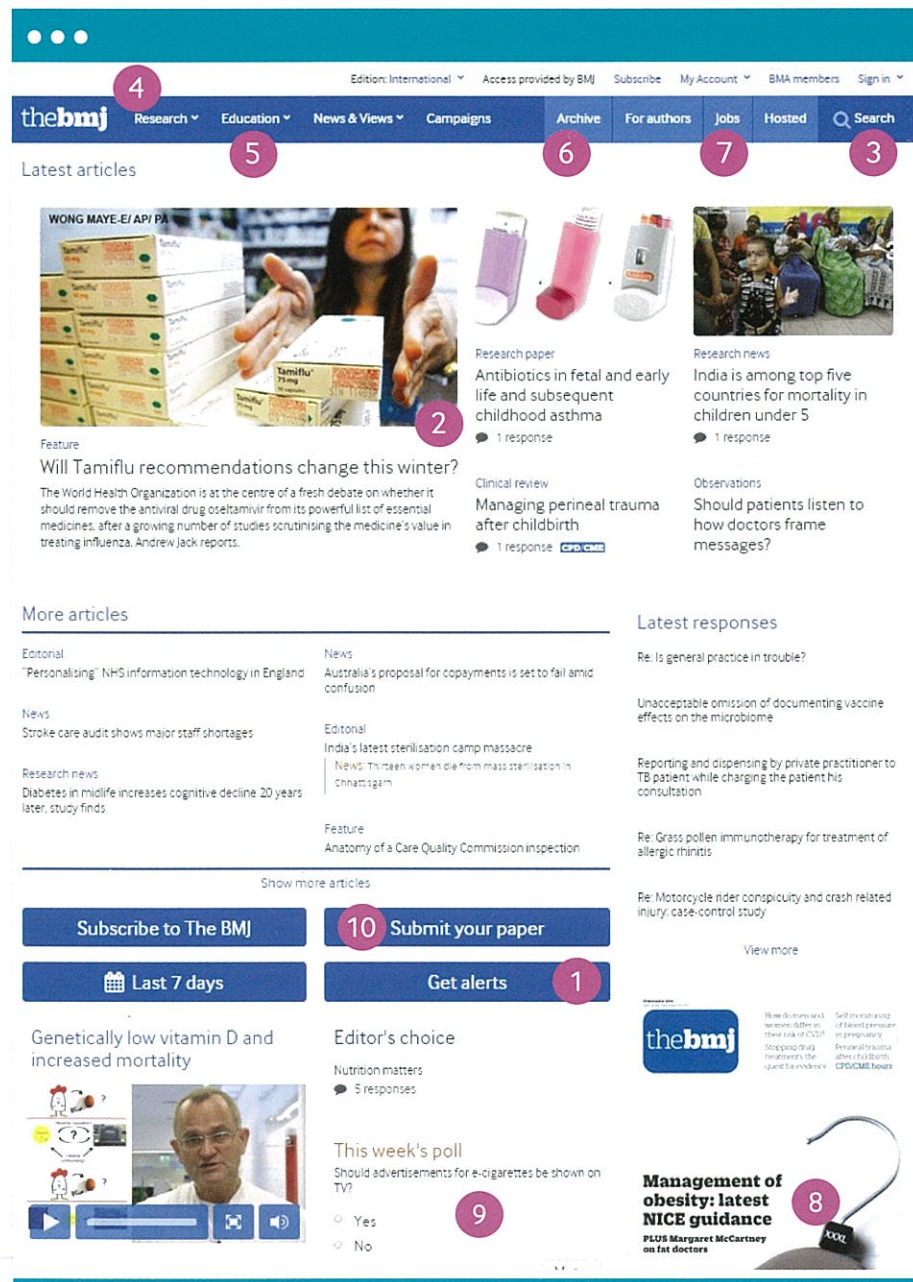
Edition: International ˅ Access provided by BMJ Subscribe My Account ˅ BMA members Sign in ˅

4

thebmj Research ˅ Education ˅ News & Views ˅ Campaigns Archive For authors Jobs Hosted Search

5 6 7 3

Latest articles

WONG MAYE-E/ AP/ PA

Tamiflu 75mg

2

Feature
Will Tamiflu recommendations change this winter?
The World Health Organization is at the centre of a fresh debate on whether it should remove the antiviral drug oseltamivir from its powerful list of essential medicines, after a growing number of studies scrutinising the medicine's value in treating influenza. Andrew Jack reports.

Research paper
Antibiotics in fetal and early life and subsequent childhood asthma
1 response

Clinical review
Managing perineal trauma after childbirth
1 response CPD/CME

Research news
India is among top five countries for mortality in children under 5
1 response

Observations
Should patients listen to how doctors frame messages?

More articles

Editorial
"Personalising" NHS information technology in England

News
Stroke care audit shows major staff shortages

Research news
Diabetes in midlife increases cognitive decline 20 years later, study finds

News
Australia's proposal for copayments is set to fail amid confusion

Editorial
India's latest sterilisation camp massacre
News: Thirteen women die from mass sterilisation in Chhattisgarh

Feature
Anatomy of a Care Quality Commission inspection

Show more articles

Latest responses

Re: Is general practice in trouble?

Unacceptable omission of documenting vaccine effects on the microbiome

Reporting and dispensing by private practitioner to TB patient while charging the patient his consultation

Re: Grass pollen immunotherapy for treatment of allergic rhinitis

Re: Motorcycle rider conspicuity and crash related injury: case-control study

View more

Subscribe to The BMJ
10 Submit your paper
Last 7 days
Get alerts 1

Genetically low vitamin D and increased mortality

Editor's choice
Nutrition matters
5 responses

This week's poll
Should advertisements for e-cigarettes be shown on TV?
9
Yes
No

thebmj
How doctors and women differ in their risk of CVD?
Stopping drug treatments the quest for evidence
Self monitoring of blood pressure in pregnancy
Perineal trauma after childbirth
CPD/CME hours

Management of obesity: latest NICE guidance
PLUS Margaret McCartney on fat doctors
8
XXXL